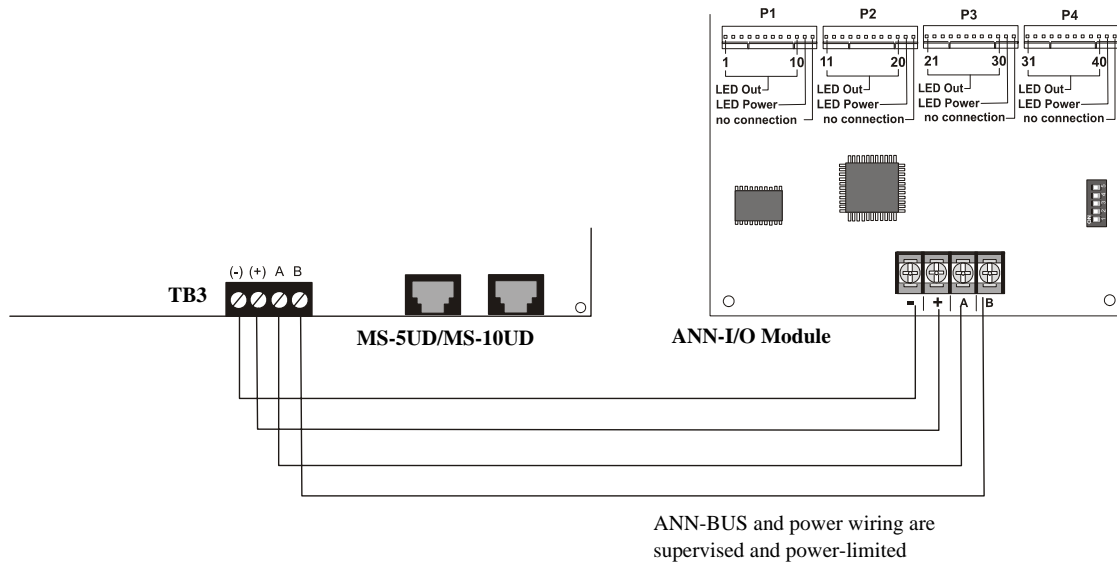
P1
P2
P3
P4
1
10
11
20
21
30
31
40
LED Out
LED Power
no connection
LED Out
LED Power
no connection
LED Out
LED Power
no connection
LED Out
LED Power
no connection

TB3
(-) (+) A B
MS-5UD/MS-10UD
ANN-I/O Module
- + A B

ANN-BUS and power wiring are supervised and power-limited